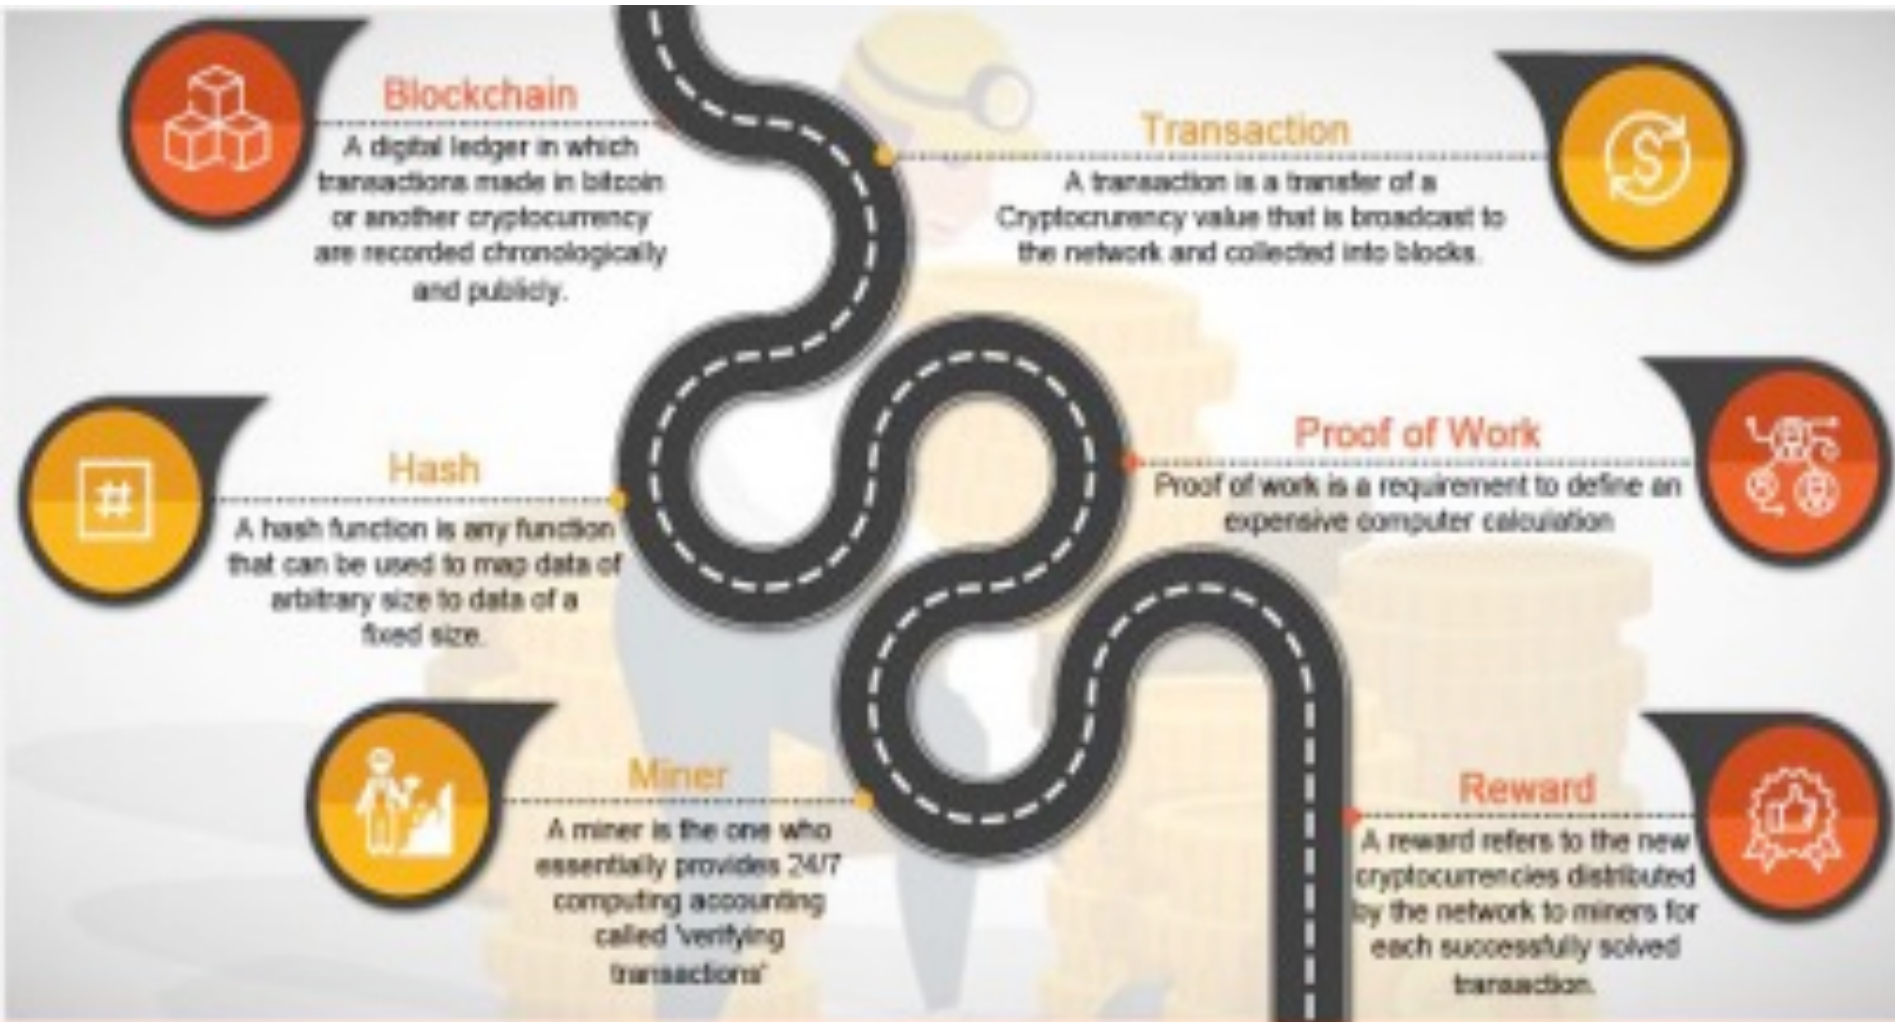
Blockchain
A digital ledger in which transactions made in bitcoin or another cryptocurrency are recorded chronologically and publicly.

Transaction
A transaction is a transfer of a Cryptocurrency value that is broadcast to the network and collected into blocks.

Hash
A hash function is any function that can be used to map data of arbitrary size to data of a fixed size.

Proof of Work
Proof of work is a requirement to define an expensive computer calculation

Miner
A miner is the one who essentially provides 24/7 computing accounting called 'verifying transactions'

Reward
A reward refers to the new cryptocurrencies distributed by the network to miners for each successfully solved transaction.